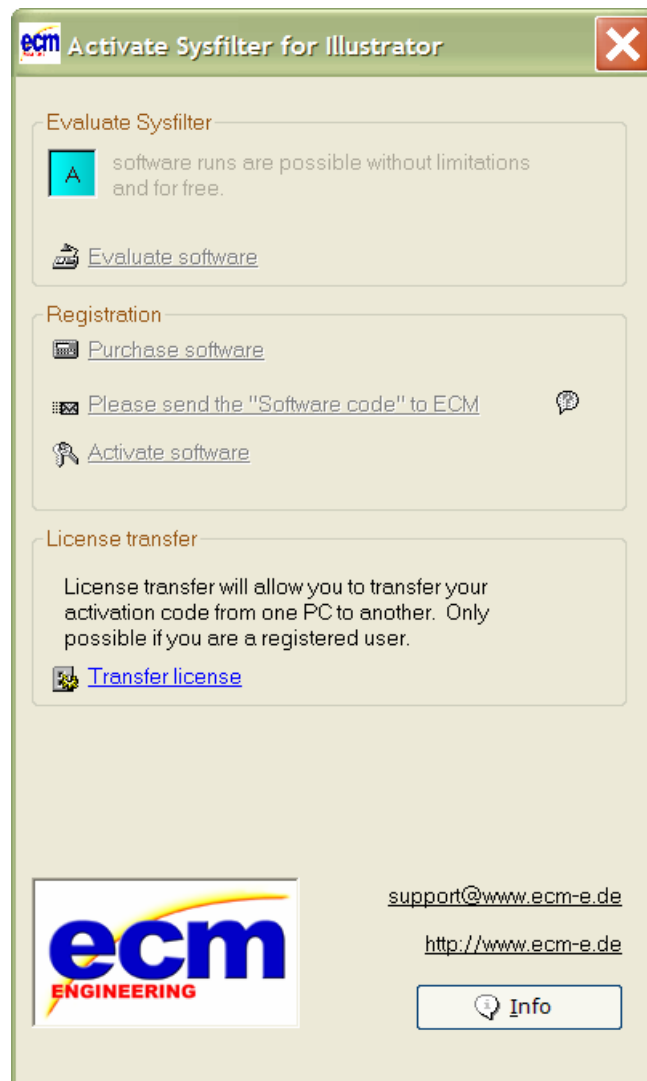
ecm Activate Sysfilter for Illustrator

Evaluate Sysfilter

A software runs are possible without limitations and for free.

Evaluate software

Registration

Purchase software

Please send the "Software code" to ECM

Activate software

License transfer

License transfer will allow you to transfer your activation code from one PC to another. Only possible if you are a registered user.

Transfer license

ecm ENGINEERING

support@www.ecm-e.de

http://www.ecm-e.de

Info